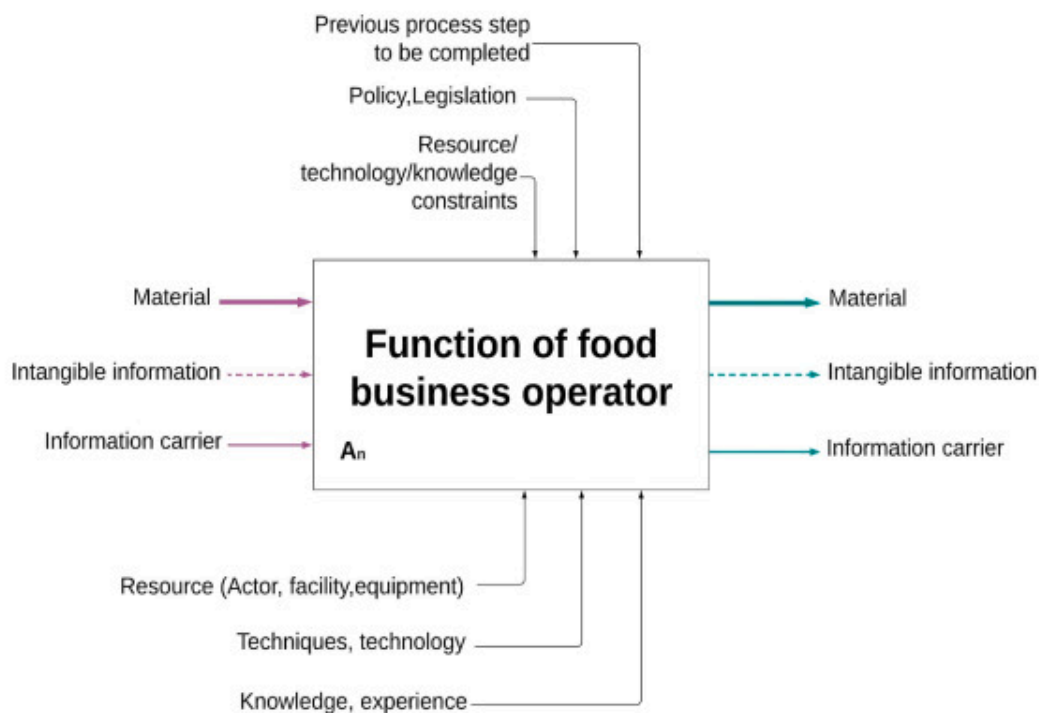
Previous process step to be completed

Policy,Legislation

Resource/ technology/knowledge constraints

Material

Intangible information

Information carrier

Function of food business operator

$A_n$

Material

Intangible information

Information carrier

Resource (Actor, facility,equipment)

Techniques, technology

Knowledge, experience